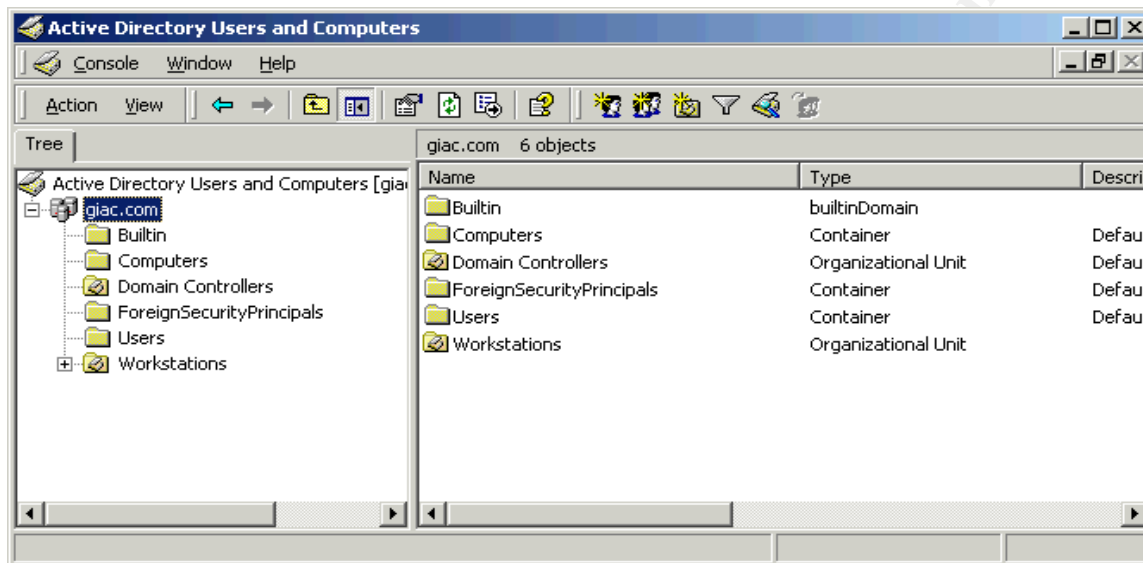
Active Directory Users and Computers

Console Window Help

Action View

Tree

Active Directory Users and Computers [gia
giac.com
Builtin
Computers
Domain Controllers
ForeignSecurityPrincipals
Users
Workstations

giac.com 6 objects

| Name | Type | Descri |
|---|---|---|
| Builtin | builtinDomain | |
| Computers | Container | Defau |
| Domain Controllers | Organizational Unit | Defau |
| ForeignSecurityPrincipals | Container | Defau |
| Users | Container | Defau |
| Workstations | Organizational Unit | |